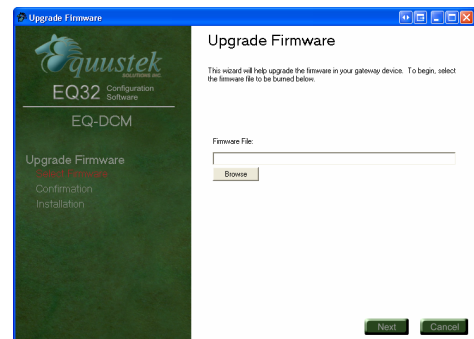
Upgrade Firmware

Equustek SOLUTIONS INC.

EQ32 Configuration Software

EQ-DCM

Upgrade Firmware

Select Firmware

Confirmation

Installation

Upgrade Firmware

This wizard will help upgrade the firmware in your gateway device. To begin, select the firmware file to be burned below.

Firmware File:

Browse

Next

Cancel